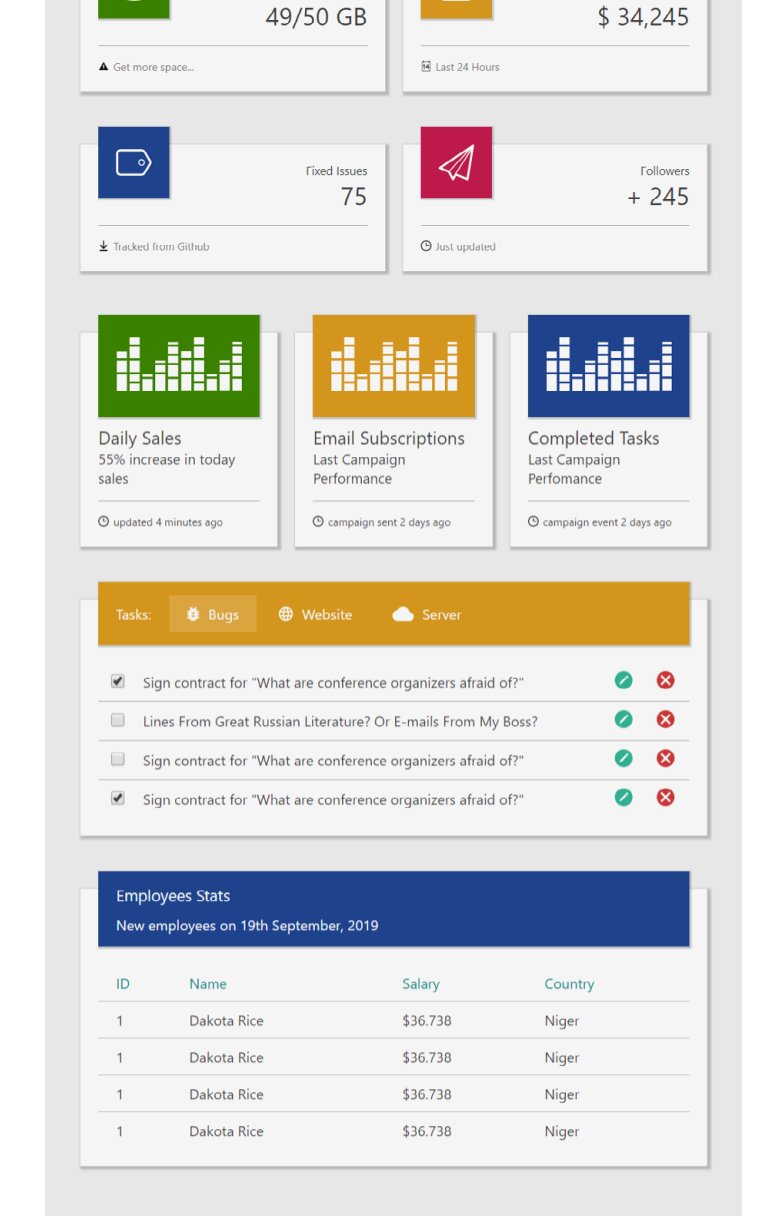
49/50 GB

Get more space...

$ 34,245

Last 24 Hours

Fixed Issues
75

Tracked from Github

Followers
+ 245

Just updated

Daily Sales
55% increase in today sales

updated 4 minutes ago

Email Subscriptions
Last Campaign Performance

campaign sent 2 days ago

Completed Tasks
Last Campaign Perfomance

campaign event 2 days ago

Tasks: Bugs Website Server

Sign contract for "What are conference organizers afraid of?"

Lines From Great Russian Literature? Or E-mails From My Boss?

Sign contract for "What are conference organizers afraid of?"

Sign contract for "What are conference organizers afraid of?"

Employees Stats
New employees on 19th September, 2019

| ID | Name | Salary | Country |
|---|---|---|---|
| 1 | Dakota Rice | $36.738 | Niger |
| 1 | Dakota Rice | $36.738 | Niger |
| 1 | Dakota Rice | $36.738 | Niger |
| 1 | Dakota Rice | $36.738 | Niger |